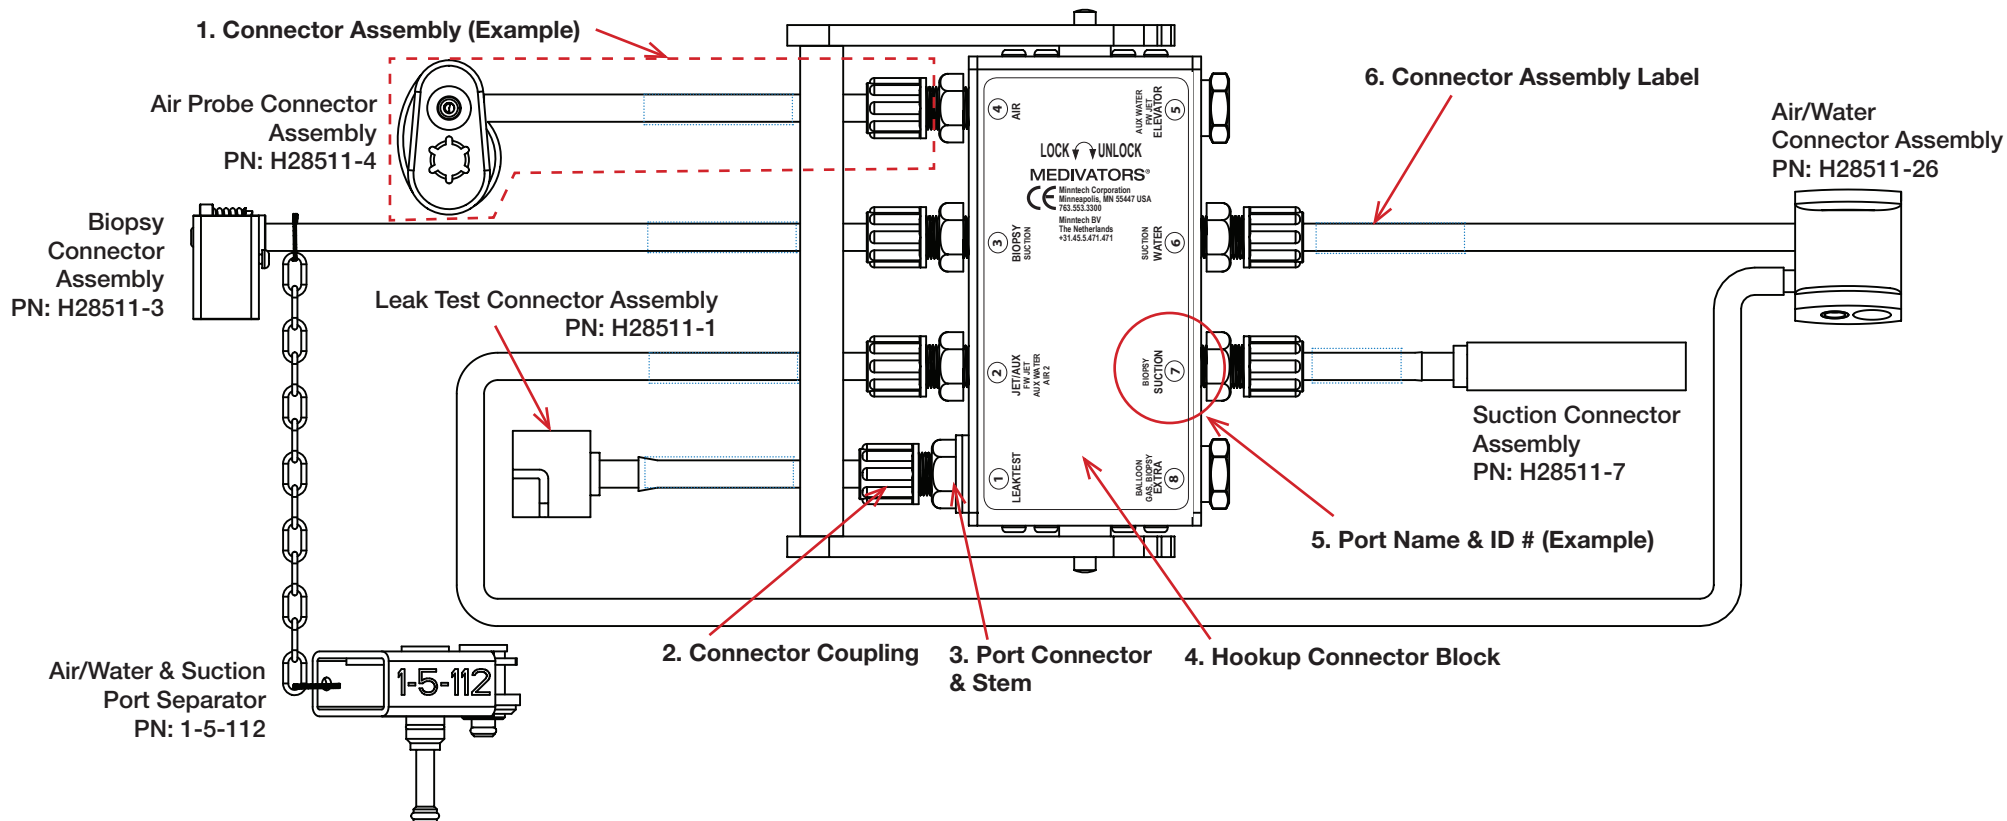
1. Connector Assembly (Example)

Air Probe Connector Assembly
PN: H28511-4

Biopsy Connector Assembly
PN: H28511-3

Leak Test Connector Assembly
PN: H28511-1

6. Connector Assembly Label

Air/Water Connector Assembly
PN: H28511-26

4 AIR

AUX WATER FW JET ELEVATOR 5

LOCK UNLOCK

MEDIVATORS®

CE Minntech Corporation Minneapolis, MN 55447 USA 763.553.3300

Minntech BV The Netherlands +31.45.5.471.471

3 BIOPSY SUCTION

SUCTION WATER 6

2 JET/AUX FW JET AUX WATER AIR 2

BIOPSY SUCTION 7

1 LEAKTEST

BALLOON GAS BIOPSY EXTRA 8

Suction Connector Assembly
PN: H28511-7

5. Port Name & ID # (Example)

Air/Water & Suction Port Separator
PN: 1-5-112

1-5-112

2. Connector Coupling

3. Port Connector & Stem

4. Hookup Connector Block